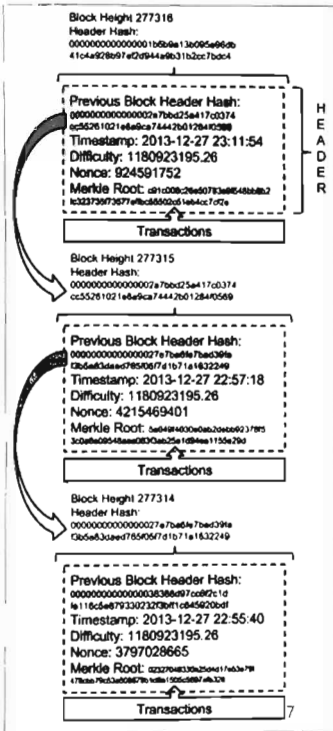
Block Height 277316
Header Hash:
0000000000000001b6b9a13b095e96db
41c4a928b97ef2d944a9b31b2cc7bdc4

Previous Block Header Hash:
00000000000000027e7bbd25a417c0374
cc55261021e8a9ca74442b01284f0569

Timestamp: 2013-12-27 23:11:54
Difficulty: 1180923195.26
Nonce: 924591752
Merkle Root: c91c008c26e50763e9f548bb8b2
fc323735f73577effbc55502c51eb4cc7c7e

H
E
A
D
E
R

Transactions

Block Height 277315
Header Hash:
00000000000000027e7bbd25a417c0374
cc55261021e8a9ca74442b01284f0569

Previous Block Header Hash:
0000000000000000027e7ba6fe7bad39fa
f3b5a83daed765f05f7d1b71a1632249

Timestamp: 2013-12-27 22:57:18
Difficulty: 1180923195.26
Nonce: 4215469401
Merkle Root: 5e049f4030e0ab2ebb9237f5
3c0a0a09548aaaf63f0ab25e1d94ee1155e29d

Transactions

Block Height 277314
Header Hash:
00000000000000027e7ba6fe7bad39fa
f3b5a83daed765f05f7d1b71a1632249

Previous Block Header Hash:
00000000000000003838d97cc8f2c1d
fe118c5e879330232f3bff1c645920bdf

Timestamp: 2013-12-27 22:55:40
Difficulty: 1180923195.26
Nonce: 3797028665
Merkle Root: 02327049330a25d4d1fe63e7ff
47bcbb79c03e0867fb1e8a1505c589f4fb326

Transactions

7